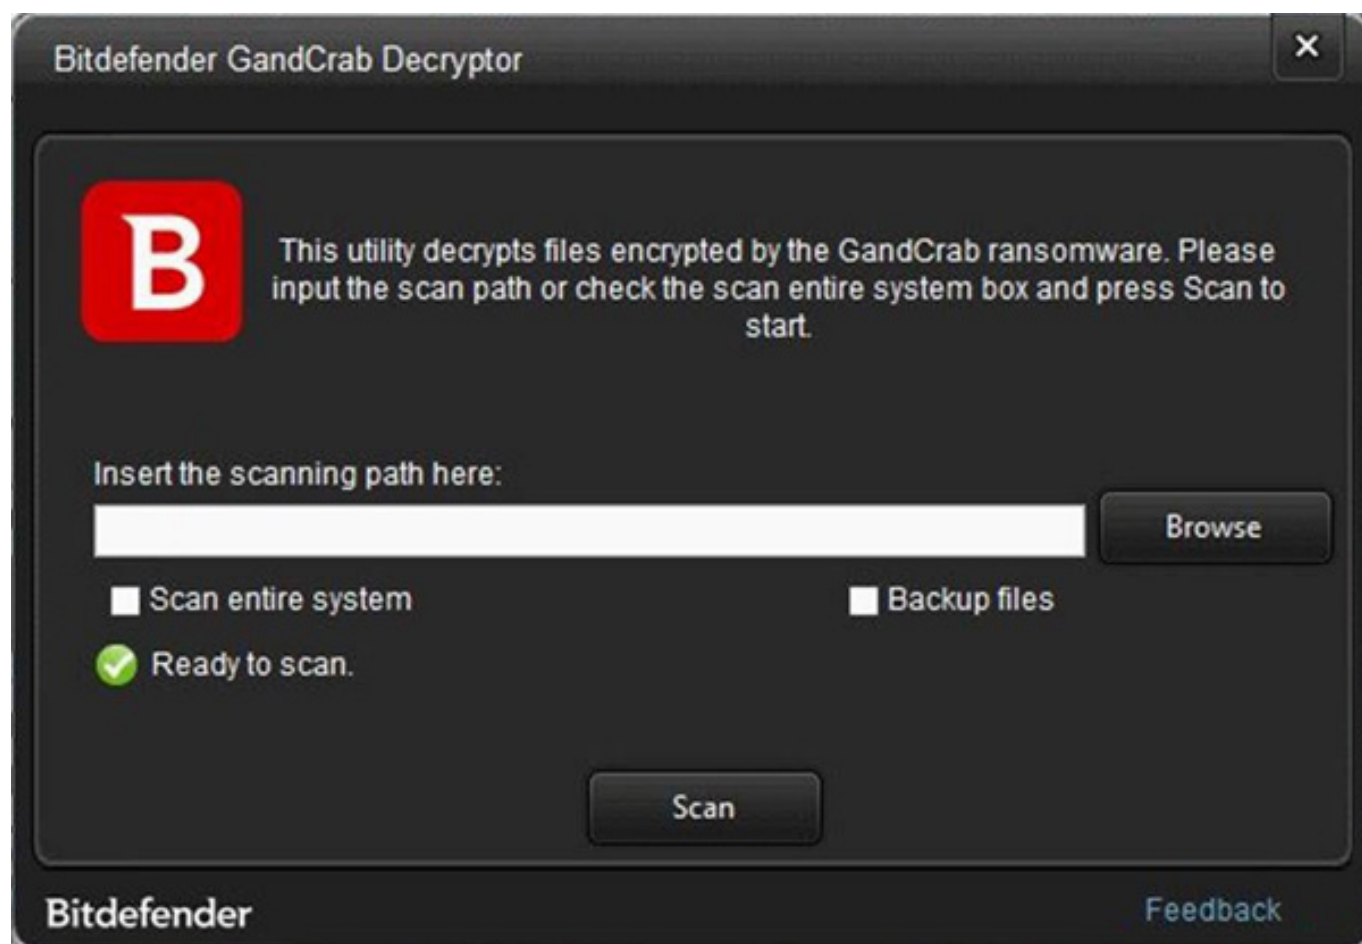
Bitdefender GandCrab Decryptor

×

B

This utility decrypts files encrypted by the GandCrab ransomware. Please input the scan path or check the scan entire system box and press Scan to start.

Insert the scanning path here:

Browse

Scan entire system

Backup files

Ready to scan.

Scan

Bitdefender

Feedback